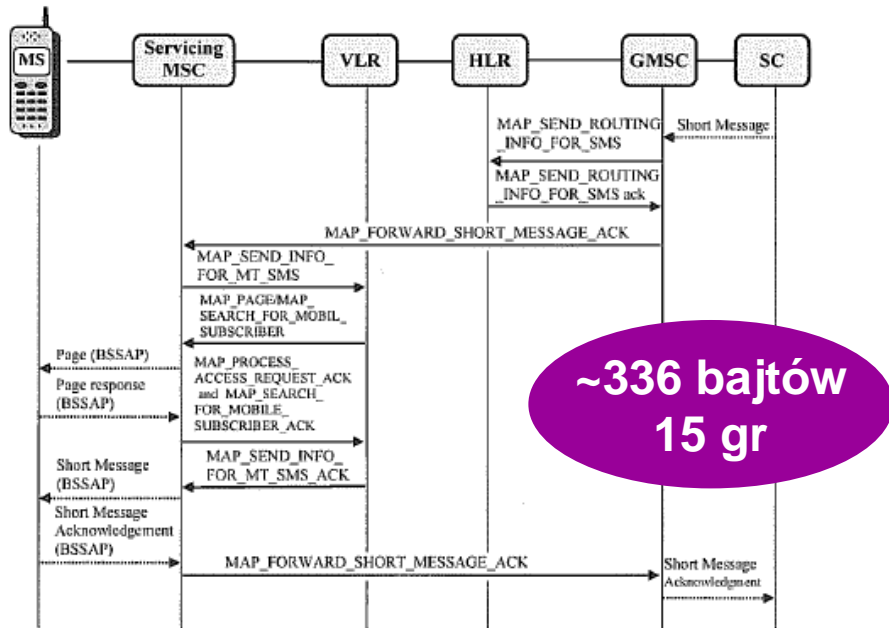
MS

Servicing MSC

VLR

HLR

GMSC

SC

Short Message

MAP_SEND_ROUTING _INFO_FOR_SMS

MAP_SEND_ROUTING _INFO_FOR_SMS ack

MAP_FORWARD_SHORT_MESSAGE_ACK

MAP_SEND_INFO_ FOR_MT_SMS

MAP_PAGE/MAP_ SEARCH_FOR_MOBIL_ SUBSCRIBER

Page (BSSAP)

Page response (BSSAP)

MAP_PROCESS_ ACCESS_REQUEST_ACK and MAP_SEARCH_ FOR_MOBILE_ SUBSCRIBER_ACK

~336 bajtów
15 gr

Short Message (BSSAP)

MAP_SEND_INFO_ FOR_MT_SMS_ACK

Short Message Acknowledgement (BSSAP)

MAP_FORWARD_SHORT_MESSAGE_ACK

Short Message Acknowledgment